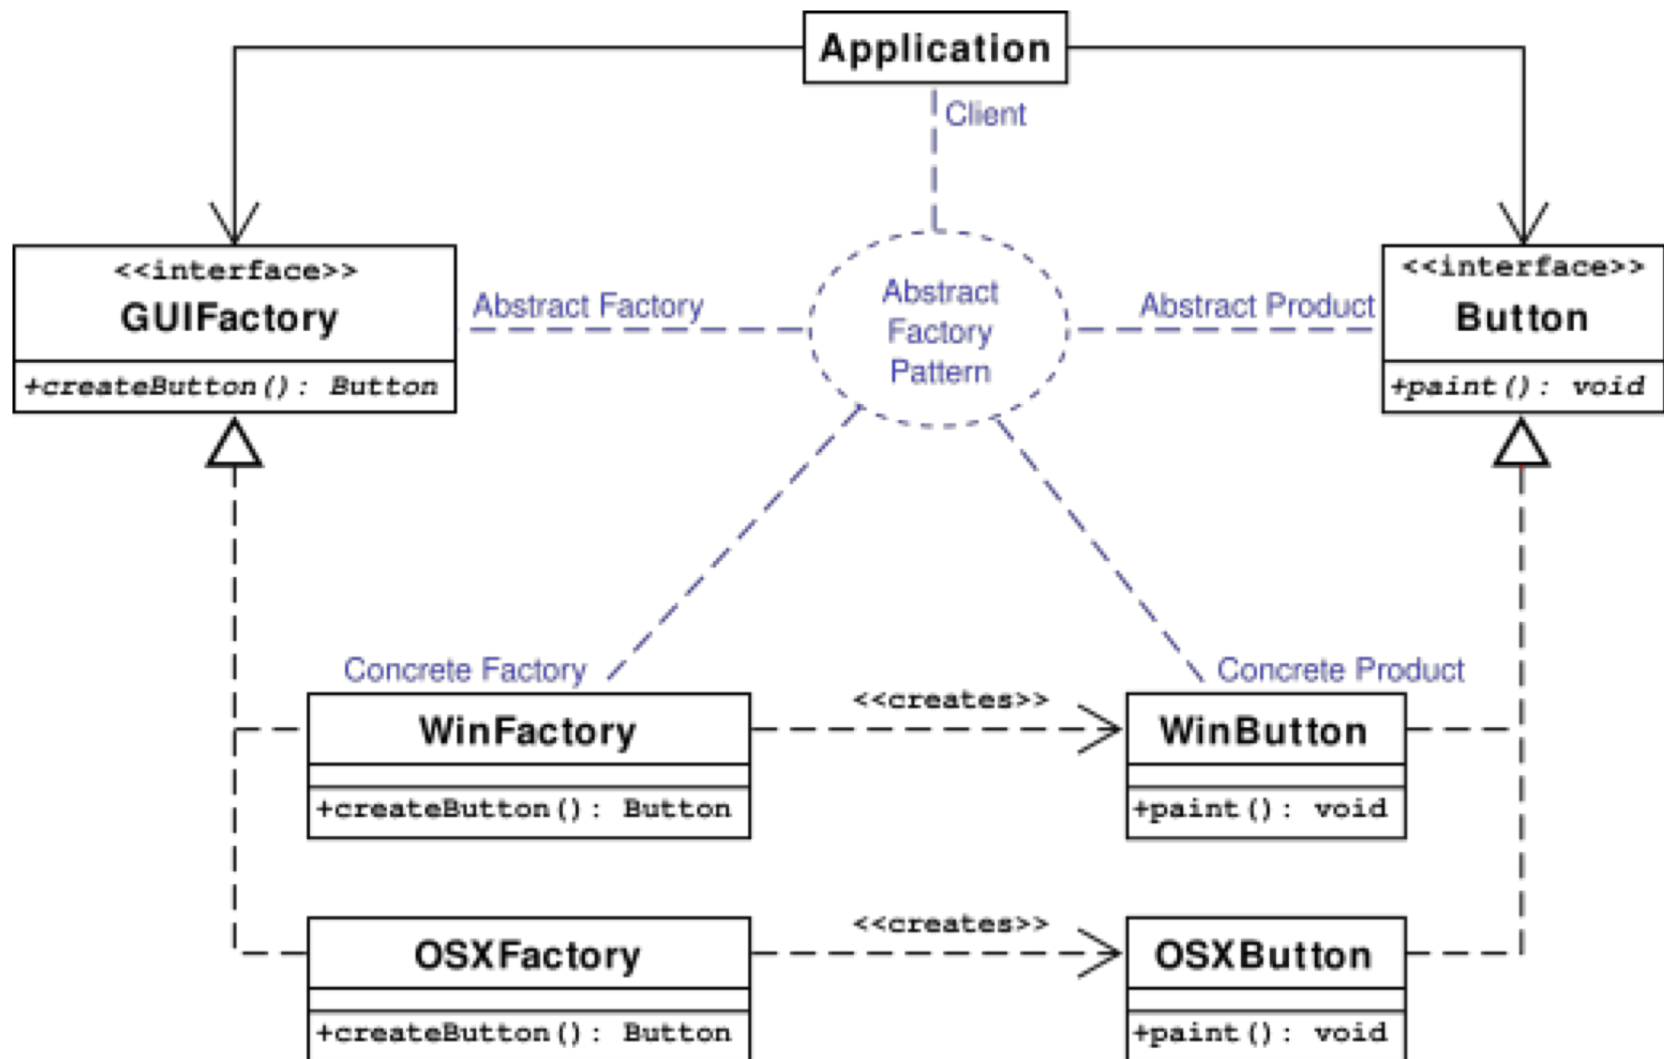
Application

Client

<<interface>>
GUIFactory
+createButton(): Button

Abstract Factory

Abstract Factory Pattern

Abstract Product

<<interface>>
Button
+paint(): void

Concrete Factory

Concrete Product

WinFactory
+createButton(): Button

<<creates>>

WinButton
+paint(): void

OSXFactory
+createButton(): Button

<<creates>>

OSXButton
+paint(): void